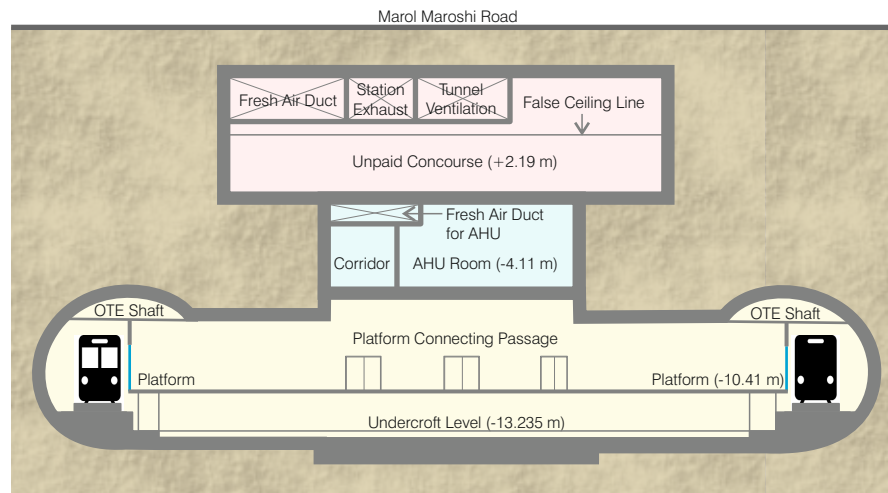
Marol Maroshi Road

Fresh Air Duct

Station Exhaust

Tunnel Ventilation

False Ceiling Line

Unpaid Concourse (+2.19 m)

Fresh Air Duct for AHU

Corridor

AHU Room (-4.11 m)

OTE Shaft

OTE Shaft

Platform Connecting Passage

Platform

Platform (-10.41 m)

Undercroft Level (-13.235 m)